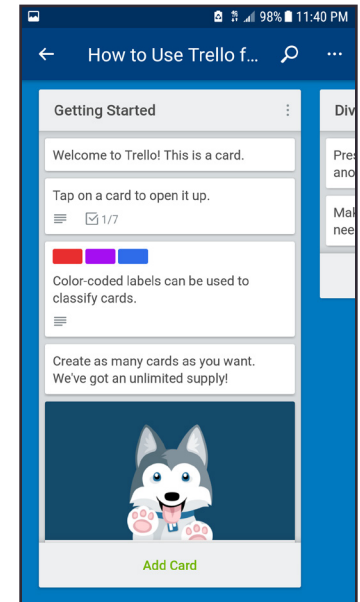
98% 11:40 PM

How to Use Trello f...

Getting Started

Welcome to Trello! This is a card.

Tap on a card to open it up.

1/7

Color-coded labels can be used to classify cards.

Create as many cards as you want. We've got an unlimited supply!

Add Card

Div

Pre

ano

Mak

nee